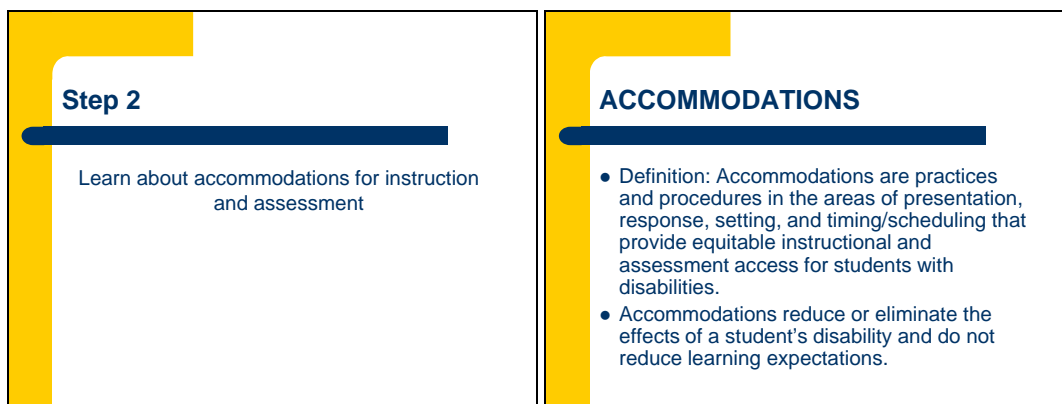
Step 2

Learn about accommodations for instruction and assessment

ACCOMMODATIONS

- Definition: Accommodations are practices and procedures in the areas of presentation, response, setting, and timing/scheduling that provide equitable instructional and assessment access for students with disabilities.
- Accommodations reduce or eliminate the effects of a student’s disability and do not reduce learning expectations.